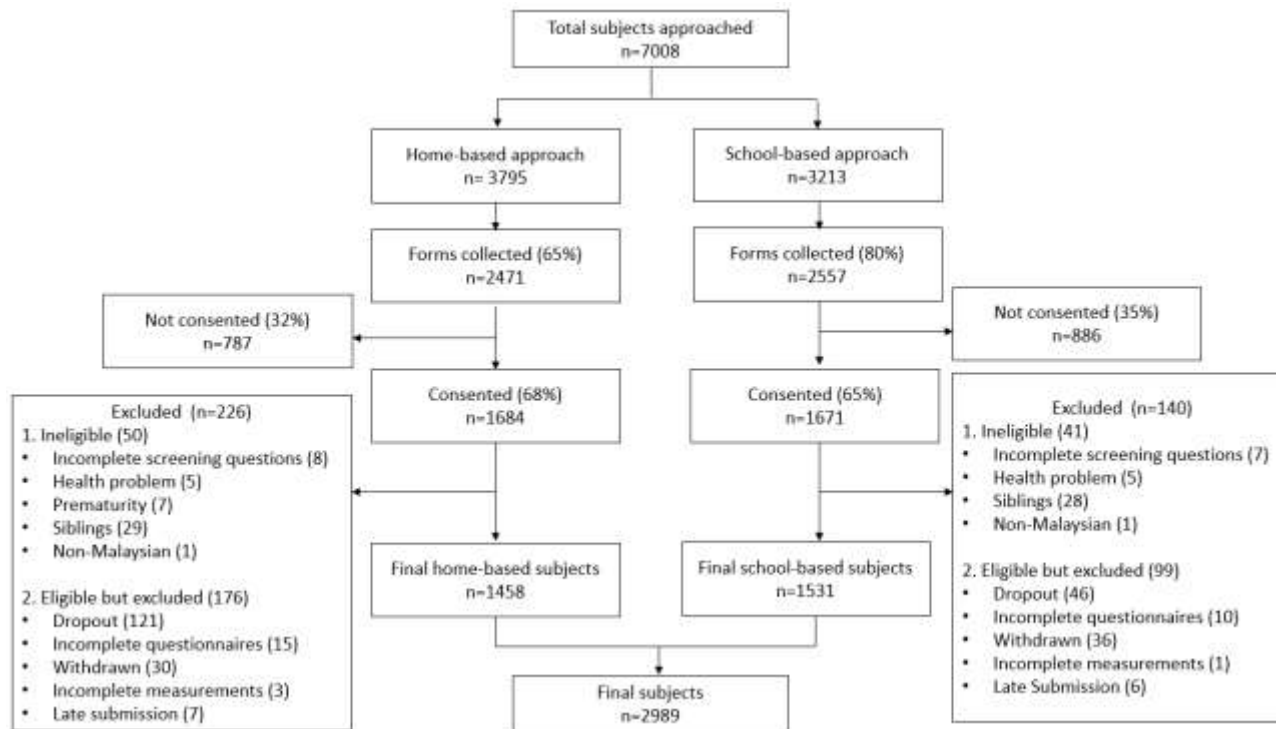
Total subjects approached
n=7008

Home-based approach
n= 3795

School-based approach
n=3213

Forms collected (65%)
n=2471

Forms collected (80%)
n=2557

Not consented (32%)
n=787

Not consented (35%)
n=886

Consented (68%)
n=1684

Consented (65%)
n=1671

Excluded (n=226)
1. Ineligible (50)
• Incomplete screening questions (8)
• Health problem (5)
• Prematurity (7)
• Siblings (29)
• Non-Malaysian (1)

2. Eligible but excluded (176)
• Dropout (121)
• Incomplete questionnaires (15)
• Withdrawn (30)
• Incomplete measurements (3)
• Late submission (7)

Excluded (n=140)
1. Ineligible (41)
• Incomplete screening questions (7)
• Health problem (5)
• Siblings (28)
• Non-Malaysian (1)

2. Eligible but excluded (99)
• Dropout (46)
• Incomplete questionnaires (10)
• Withdrawn (36)
• Incomplete measurements (1)
• Late Submission (6)

Final home-based subjects
n=1458

Final school-based subjects
n=1531

Final subjects
n=2989